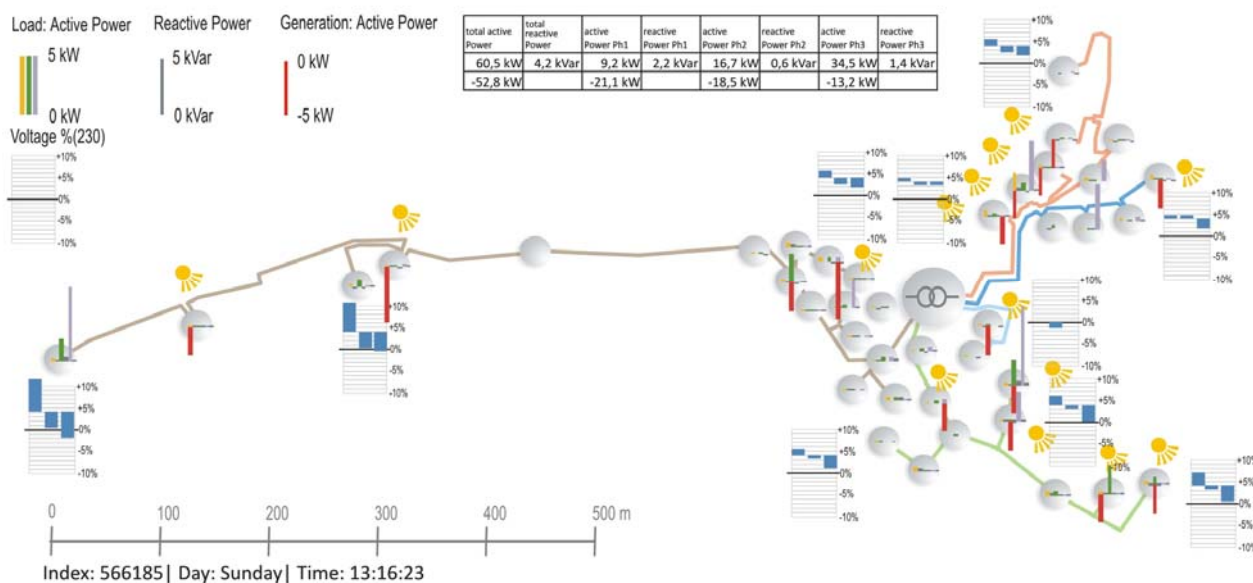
Load: Active Power
5 kW
0 kW

Reactive Power
5 kVar
0 kVar

Generation: Active Power
0 kW
-5 kW

| total active Power | total reactive Power | active Power Ph1 | reactive Power Ph1 | active Power Ph2 | reactive Power Ph2 | active Power Ph3 | reactive Power Ph3 |
|---|---|---|---|---|---|---|---|
| 60,5 kW | 4,2 kVar | 9,2 kW | 2,2 kVar | 16,7 kW | 0,6 kVar | 34,5 kW | 1,4 kVar |
| -52,8 kW | | -21,1 kW | | -18,5 kW | | -13,2 kW | |

Voltage %(230)
+10%
+5%
0%
-5%
-10%

+10%
+5%
0%
-5%
-10%

+10%
+5%
0%
-5%
-10%

+10%
+5%
0%
-5%
-10%

+10%
+5%
0%
-5%
-10%

+10%
+5%
0%
-5%
-10%

+10%
+5%
0%
-5%
-10%

+10%
+5%
0%
-5%
-10%

+10%
+5%
0%
-5%
-10%

+10%
+5%
0%
-5%
-10%

+10%
+5%
0%
-5%
-10%

+10%
+5%
0%
-5%
-10%

0
100
200
300
400
500 m

Index: 566185| Day: Sunday| Time: 13:16:23